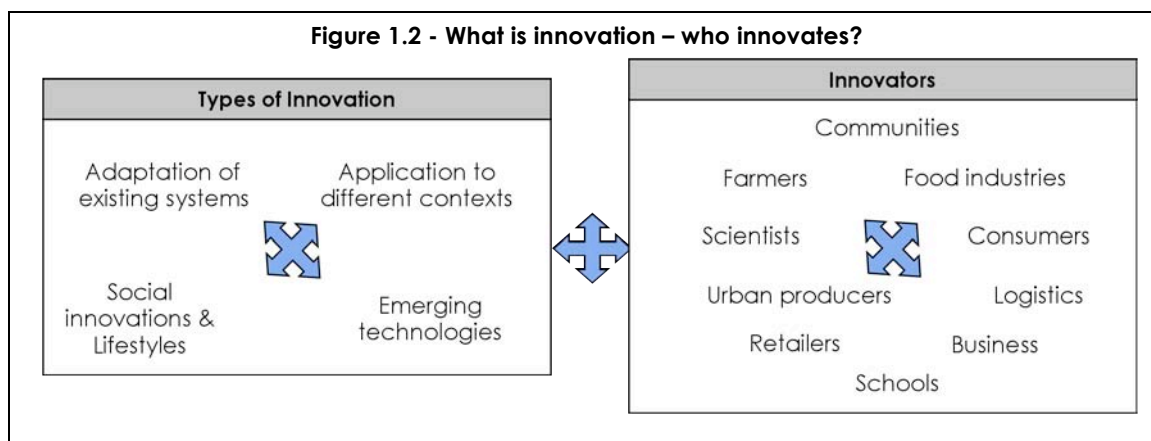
Figure 1.2 - What is innovation – who innovates?

Types of Innovation

Adaptation of existing systems

Application to different contexts

Social innovations & Lifestyles

Emerging technologies

Innovators

Communities

Farmers

Food industries

Scientists

Consumers

Urban producers

Logistics

Retailers

Business

Schools